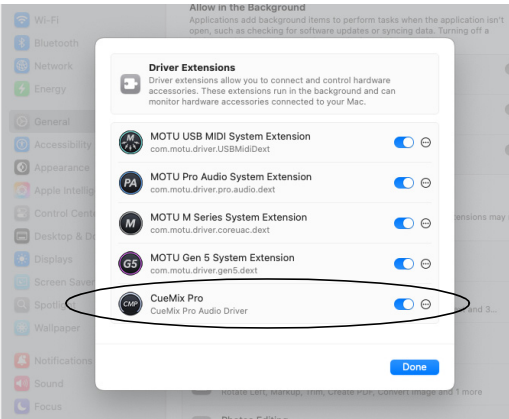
Wi-Fi
Bluetooth
Network
Energy
General
Accessibility
Appearance
Apple Intelligence
Control Centre
Desktop & Dock
Displays
Screen Saver
Spotlight
Wallpaper
Notifications
Sound
Focus

Allow in the Background
Applications add background items to perform tasks when the application isn't open, such as checking for software updates or syncing data. Turning off a

Driver Extensions
Driver extensions allow you to connect and control hardware accessories. These extensions run in the background and can monitor hardware accessories connected to your Mac.

MOTU USB MIDI System Extension
com.motu.driver.USBMidiDext

MOTU Pro Audio System Extension
com.motu.driver.pro.audio.dext

MOTU M Series System Extension
com.motu.driver.coreuac.dext

MOTU Gen 5 System Extension
com.motu.driver.gen5.dext

CueMix Pro
CueMix Pro Audio Driver

Done

extensions may

and 3...

Rotate Left, Markup, Trim, Create PDF, Convert Image and 1 more